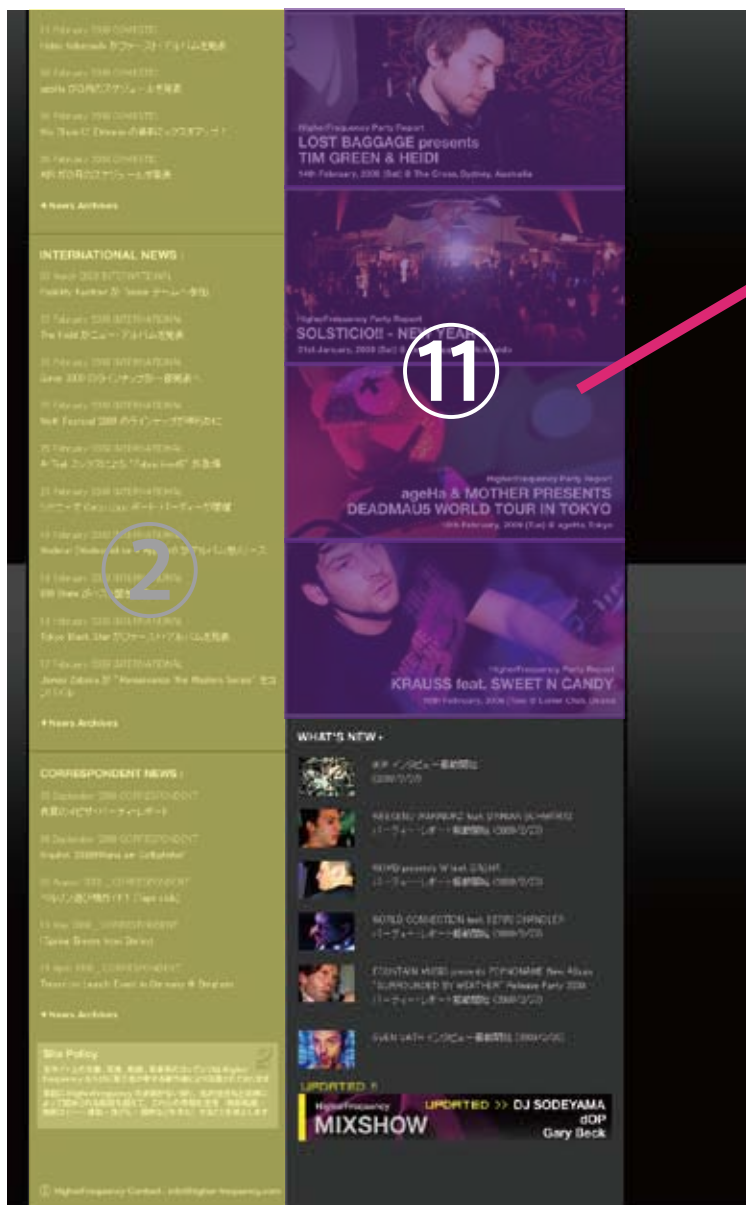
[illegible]

✦ News Archives

INTERNATIONAL NEWS :

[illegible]

✦ News Archives

CORRESPONDENT NEWS :

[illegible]

✦ News Archives

Site Policy

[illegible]

HigherFrequency Party Report
LOST BAGGAGE presents
TIM GREEN & HEIDI
14th February, 2008 (Sat) @ The Cross, Sydney, Australia

HigherFrequency Party Report
SOLSTICIO!! - NEW YEAR
21st January, 2008 (Sat) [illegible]

11

HigherFrequency Party Report
ageHa & MOTHER PRESENTS
DEADMAU5 WORLD TOUR IN TOKYO
13th February, 2008 (Sat) @ ageHa, Tokyo

HigherFrequency Party Report
KRAUSS feat. SWEET N CANDY
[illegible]

2

WHAT'S NEW ›

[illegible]

UPDATED !!

HigherFrequency
MIXSHOW
UPDATED >> DJ SODEYAMA
dOP
Gary Beck